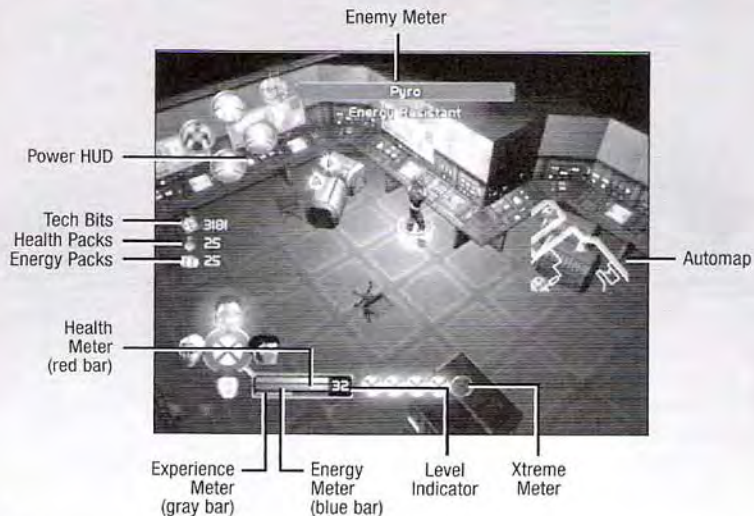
Enemy Meter

Pyro

Energy Resistant

Power HUD

Tech Bits

3181

Health Packs

25

Energy Packs

25

Automap

Health Meter (red bar)

32

Experience Meter (gray bar)

Energy Meter (blue bar)

Level Indicator

Xtreme Meter